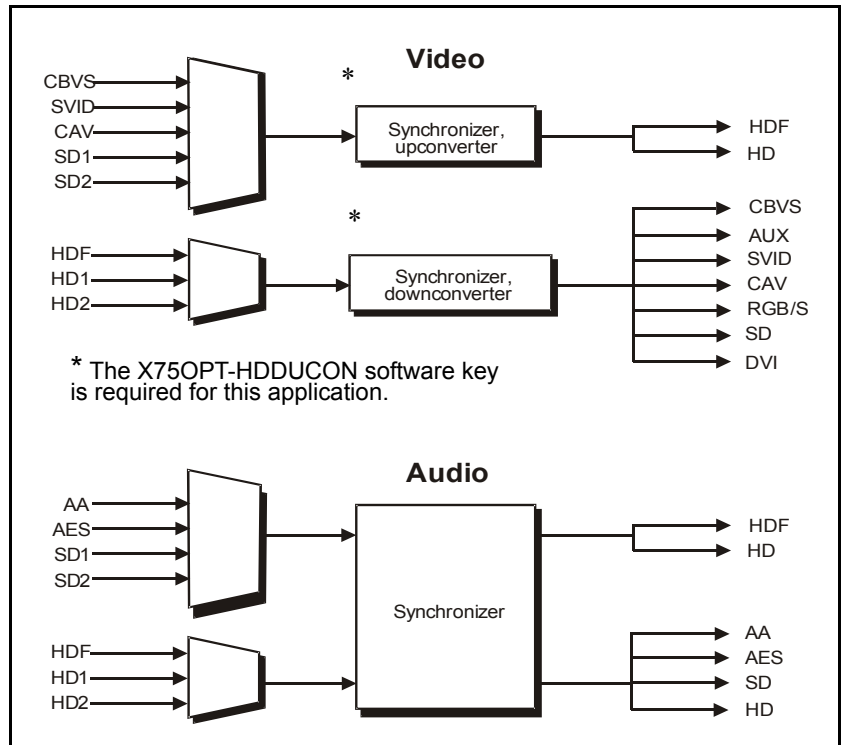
Video

CBVS
SVID
CAV
SD1
SD2

*

Synchronizer, upconverter

HDF
HD

*

HDF
HD1
HD2

Synchronizer, downconverter

CBVS
AUX
SVID
CAV
RGB/S
SD
DVI

* The X75OPT-HDDUCON software key is required for this application.

Audio

AA
AES
SD1
SD2

Synchronizer

HDF
HD

HDF
HD1
HD2

AA
AES
SD
HD